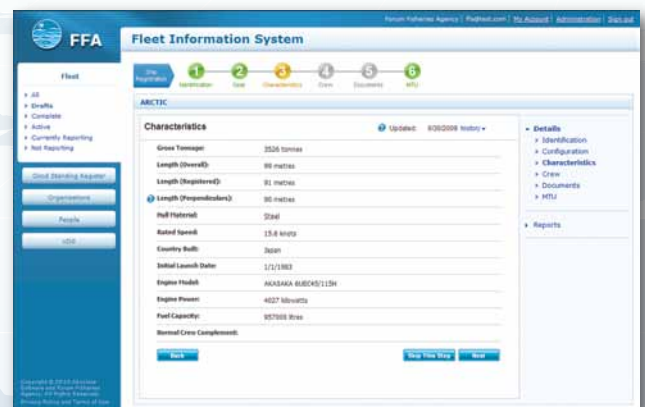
Forum Fisheries Agency | ffa@test.com | My Account | Administration | Sign out

FFA

Fleet Information System

Fleet

All
Drafts
Complete
Active
Currently Reporting
Not Reporting

Good Standing Register

Organisations

People

VDS

Copyright © 2010 Abraxas Software and Forum Fisheries Agency. All Rights Reserved. Privacy Policy and Terms of Use

Ship Registration
1 Identification
2 Gear
3 Characteristics
4 Crew
5 Documents
6 MTU

ARCTIC

Characteristics

Updated: 6/30/2008 history

| | |
|---|---|
| Gross Tonnage: | 3526 tonnes |
| Length (Overall): | 99 metres |
| Length (Registered): | 91 metres |
| Length (Perpendiculars): | 90 metres |
| Hull Material: | Steel |
| Rated Speed: | 15.6 knots |
| Country Built: | Japan |
| Initial Launch Date: | 1/1/1983 |
| Engine Model: | AKASAKA 6UEC45/115H |
| Engine Power: | 4027 kilowatts |
| Fuel Capacity: | 957000 litres |
| Normal Crew Complement: | |

Back

Skip This Step

Next

Details
Identification
Configuration
Characteristics
Crew
Documents
MTU

Reports